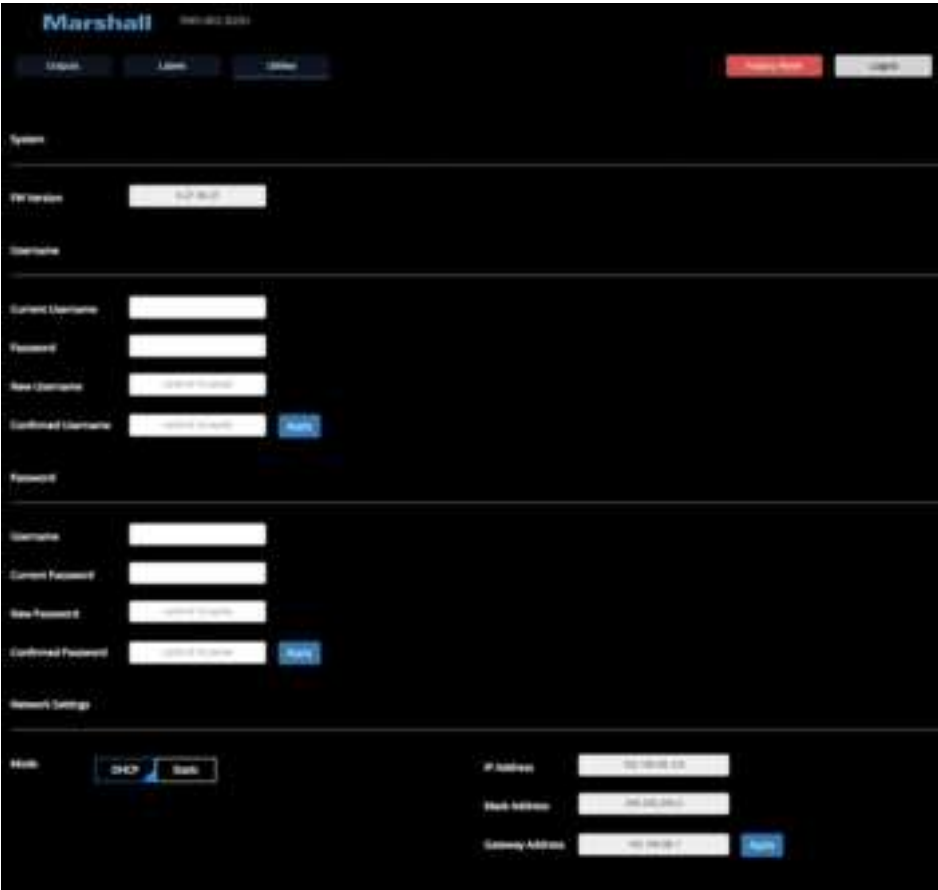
Marshall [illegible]

Outputs Layers Utilities

Factory Reset Logout

System

FW Version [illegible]

Username

Current Username

Password

New Username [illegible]

Confirmed Username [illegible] Apply

Password

Username

Current Password

New Password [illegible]

Confirmed Password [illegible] Apply

Network Settings

Mode DHCP Static

IP Address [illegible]

Mask Address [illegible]

Gateway Address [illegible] Apply